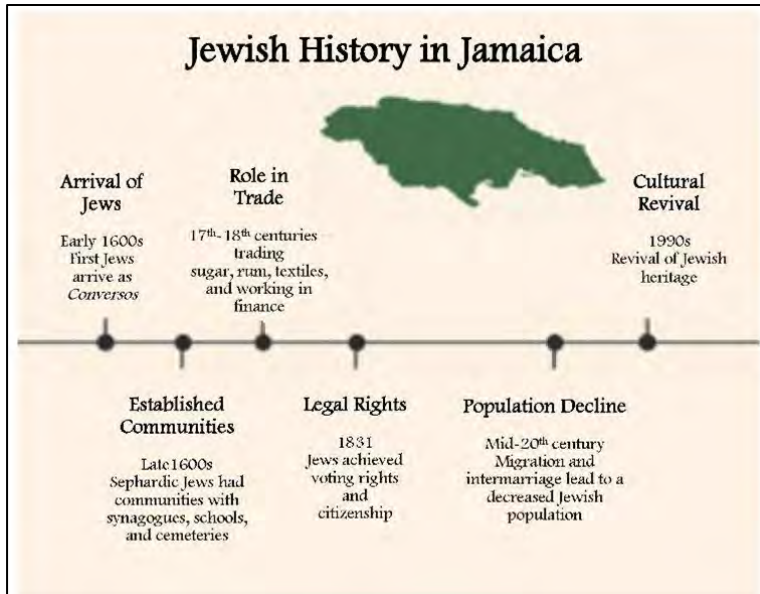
Jewish History in Jamaica

Arrival of Jews

Early 1600s First Jews arrive as *Conversos*

Role in Trade

$17^{th}$- $18^{th}$ centuries trading sugar, rum, textiles, and working in finance

Cultural Revival

1990s Revival of Jewish heritage

Established Communities

Late1600s Sephardic Jews had communities with synagogues, schools, and cemeteries

Legal Rights

1831 Jews achieved voting rights and citizenship

Population Decline

Mid-$20^{th}$ century Migration and intermarriage lead to a decreased Jewish population